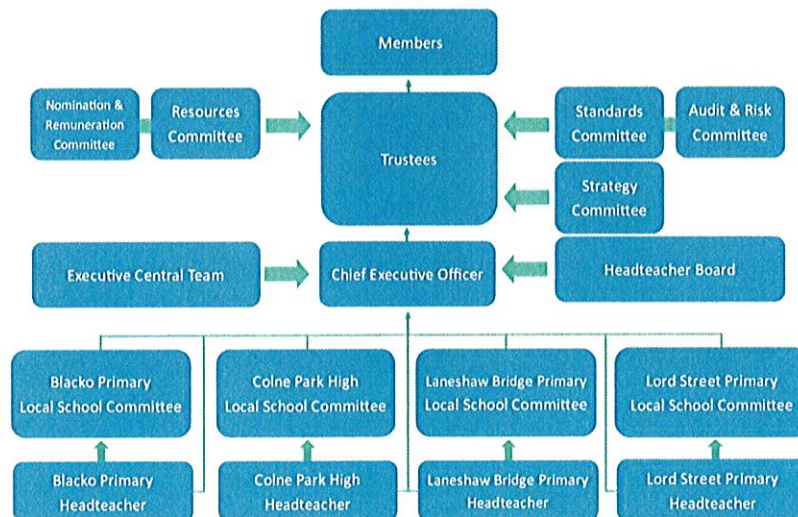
Members

Nomination & Remuneration Committee

Resources Committee

Trustees

Standards Committee

Audit & Risk Committee

Strategy Committee

Executive Central Team

Chief Executive Officer

Headteacher Board

Blacko Primary Local School Committee

Colne Park High Local School Committee

Laneshaw Bridge Primary Local School Committee

Lord Street Primary Local School Committee

Blacko Primary Headteacher

Colne Park High Headteacher

Laneshaw Bridge Primary Headteacher

Lord Street Primary Headteacher